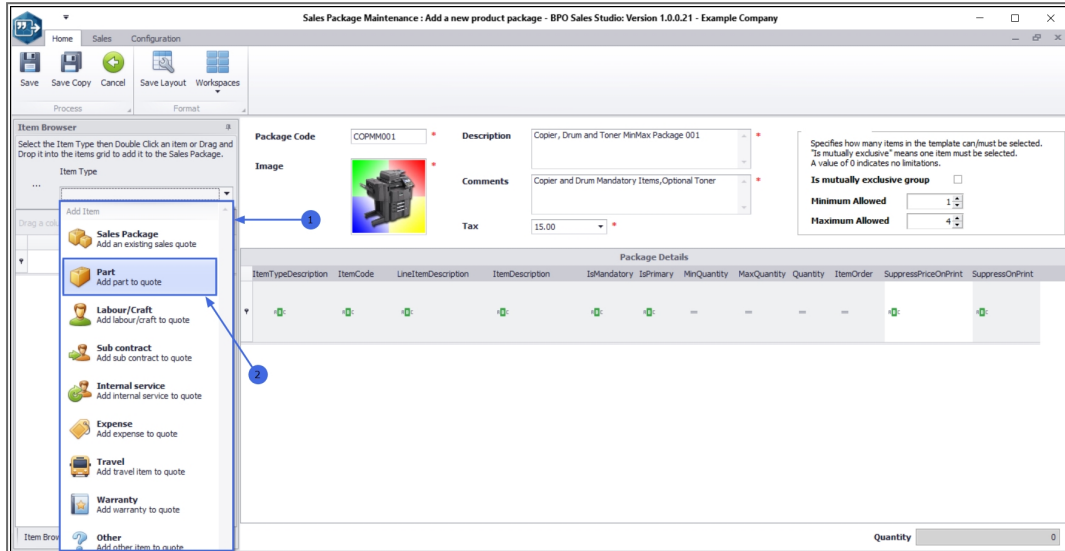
Sales Package Maintenance : Add a new product package - BPO Sales Studio: Version 1.0.0.21 - Example Company

Home Sales Configuration

Save Save Copy Cancel Save Layout Workspaces

Process Format

Item Browser

Select the Item Type then Double Click an item or Drag and Drop it into the items grid to add it to the Sales Package.

Item Type

...

Drag a col

Add Item

Sales Package
Add an existing sales quote

Part
Add part to quote

Labour/Craft
Add labour/craft to quote

Sub contract
Add sub contract to quote

Internal service
Add internal service to quote

Expense
Add expense to quote

Travel
Add travel item to quote

Warranty
Add warranty to quote

Other
Add other item to quote

Item Brow

1

2

Package Code COPMM001 *

Image *

Description Copier, Drum and Toner MinMax Package 001 *

Comments Copier and Drum Mandatory Items,Optional Toner *

Tax 15.00 *

Specifies how many items in the template can/must be selected. "Is mutually exclusive" means one item must be selected. A value of 0 indicates no limitations.

Is mutually exclusive group

Minimum Allowed 1

Maximum Allowed 4

Package Details

| ItemTypeDescription | ItemCode | LineItemDescription | ItemDescription | IsMandatory | IsPrimary | MinQuantity | MaxQuantity | Quantity | ItemOrder | SuppressPriceOnPrint | SuppressOnPrint |
|---|---|---|---|---|---|---|---|---|---|---|---|

Quantity 0